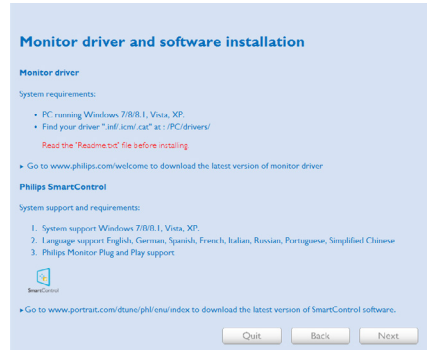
Monitor driver and software installation

Monitor driver

System requirements:

- PC running Windows 7/8/8.1, Vista, XP.
- Find your driver ".inf/.icm/.cat" at : /PC/drivers/

Read the "Readme.txt" file before installing

► Go to www.philips.com/welcome to download the latest version of monitor driver

Philips SmartControl

System support and requirements:

1. System support Windows 7/8/8.1, Vista, XP.
2. Language support English, German, Spanish, French, Italian, Russian, Portuguese, Simplified Chinese
3. Philips Monitor Plug and Play support

SmartControl

► Go to www.portrait.com/dtune/phl/enu/index to download the latest version of SmartControl software.

Quit Back Next